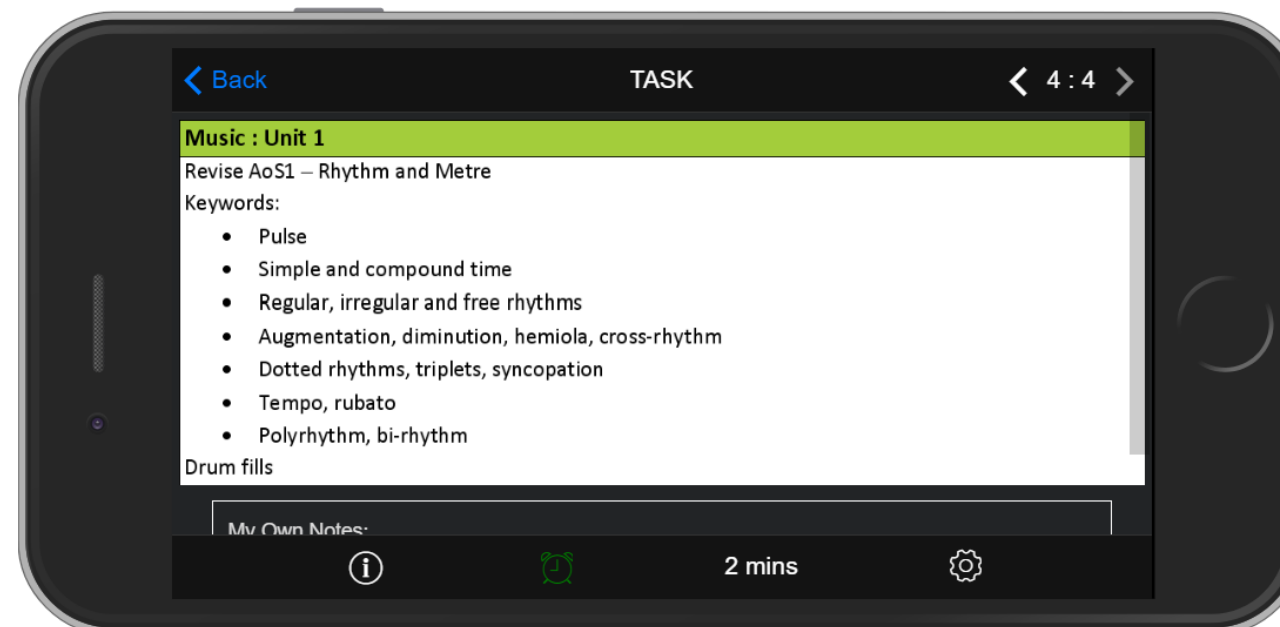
Back
TASK
4 : 4

Music : Unit 1
Revise AoS1 – Rhythm and Metre
Keywords:

- Pulse
- Simple and compound time
- Regular, irregular and free rhythms
- Augmentation, diminution, hemiola, cross-rhythm
- Dotted rhythms, triplets, syncopation
- Tempo, rubato
- Polyrhythm, bi-rhythm

Drum fills

My Own Notes:

2 mins